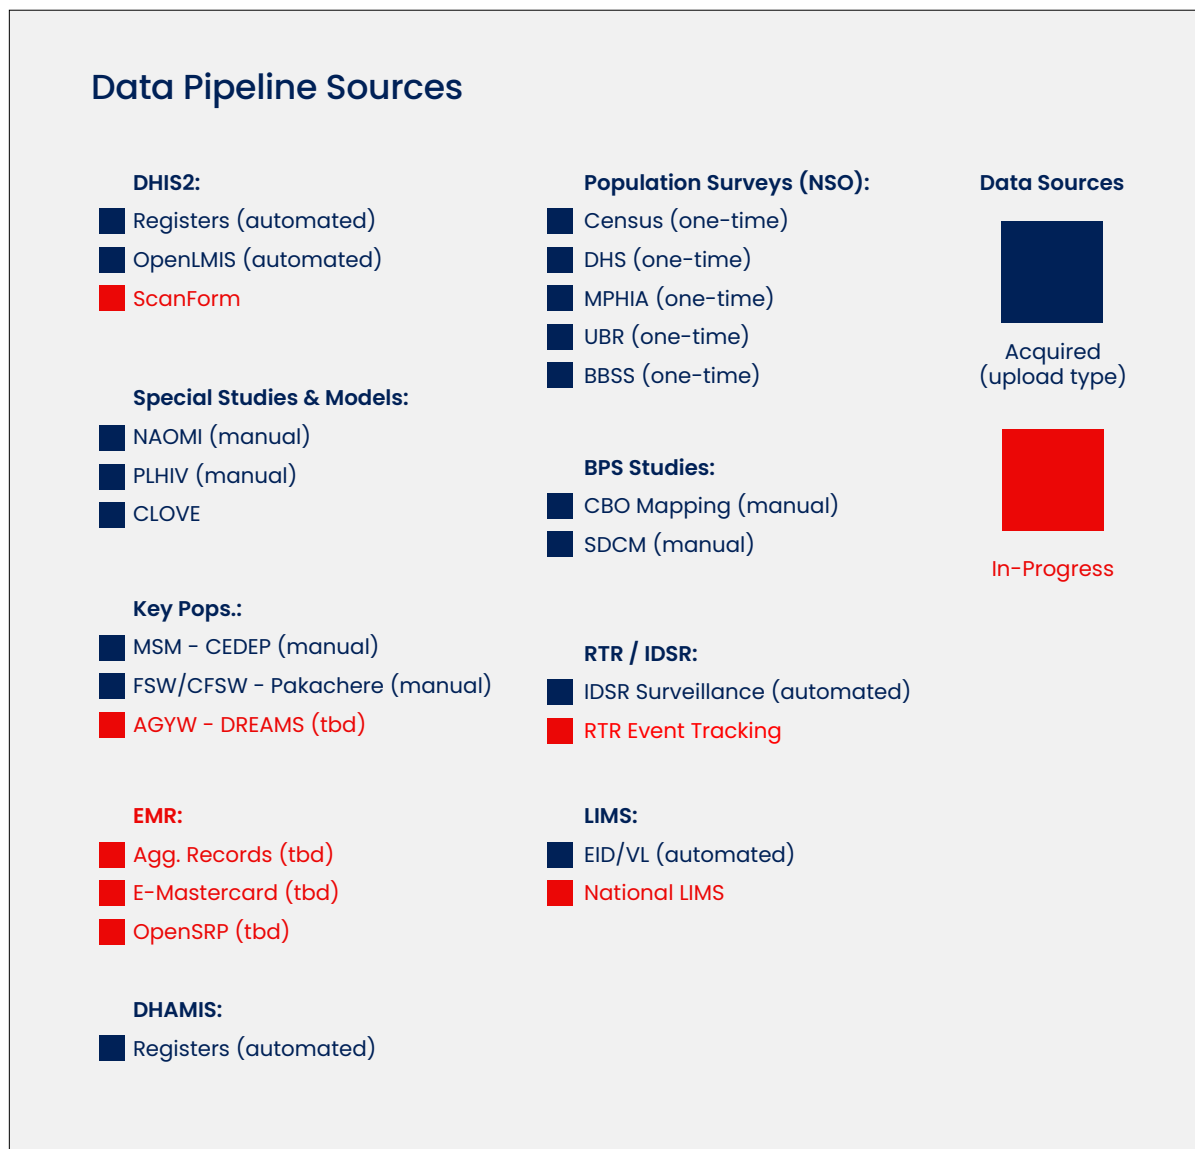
Data Pipeline Sources

DHIS2:
Registers (automated)
OpenLMIS (automated)
ScanForm

Special Studies & Models:
NAOMI (manual)
PLHIV (manual)
CLOVE

Key Pops.:
MSM - CEDEP (manual)
FSW/CFSW - Pakachere (manual)
AGYW - DREAMS (tbd)

EMR:
Agg. Records (tbd)
E-Mastercard (tbd)
OpenSRP (tbd)

DHAMIS:
Registers (automated)

Population Surveys (NSO):
Census (one-time)
DHS (one-time)
MPHIA (one-time)
UBR (one-time)
BBSS (one-time)

BPS Studies:
CBO Mapping (manual)
SDCM (manual)

RTR / IDSR:
IDSR Surveillance (automated)
RTR Event Tracking

LIMS:
EID/VL (automated)
National LIMS

Data Sources
Acquired (upload type)
In-Progress